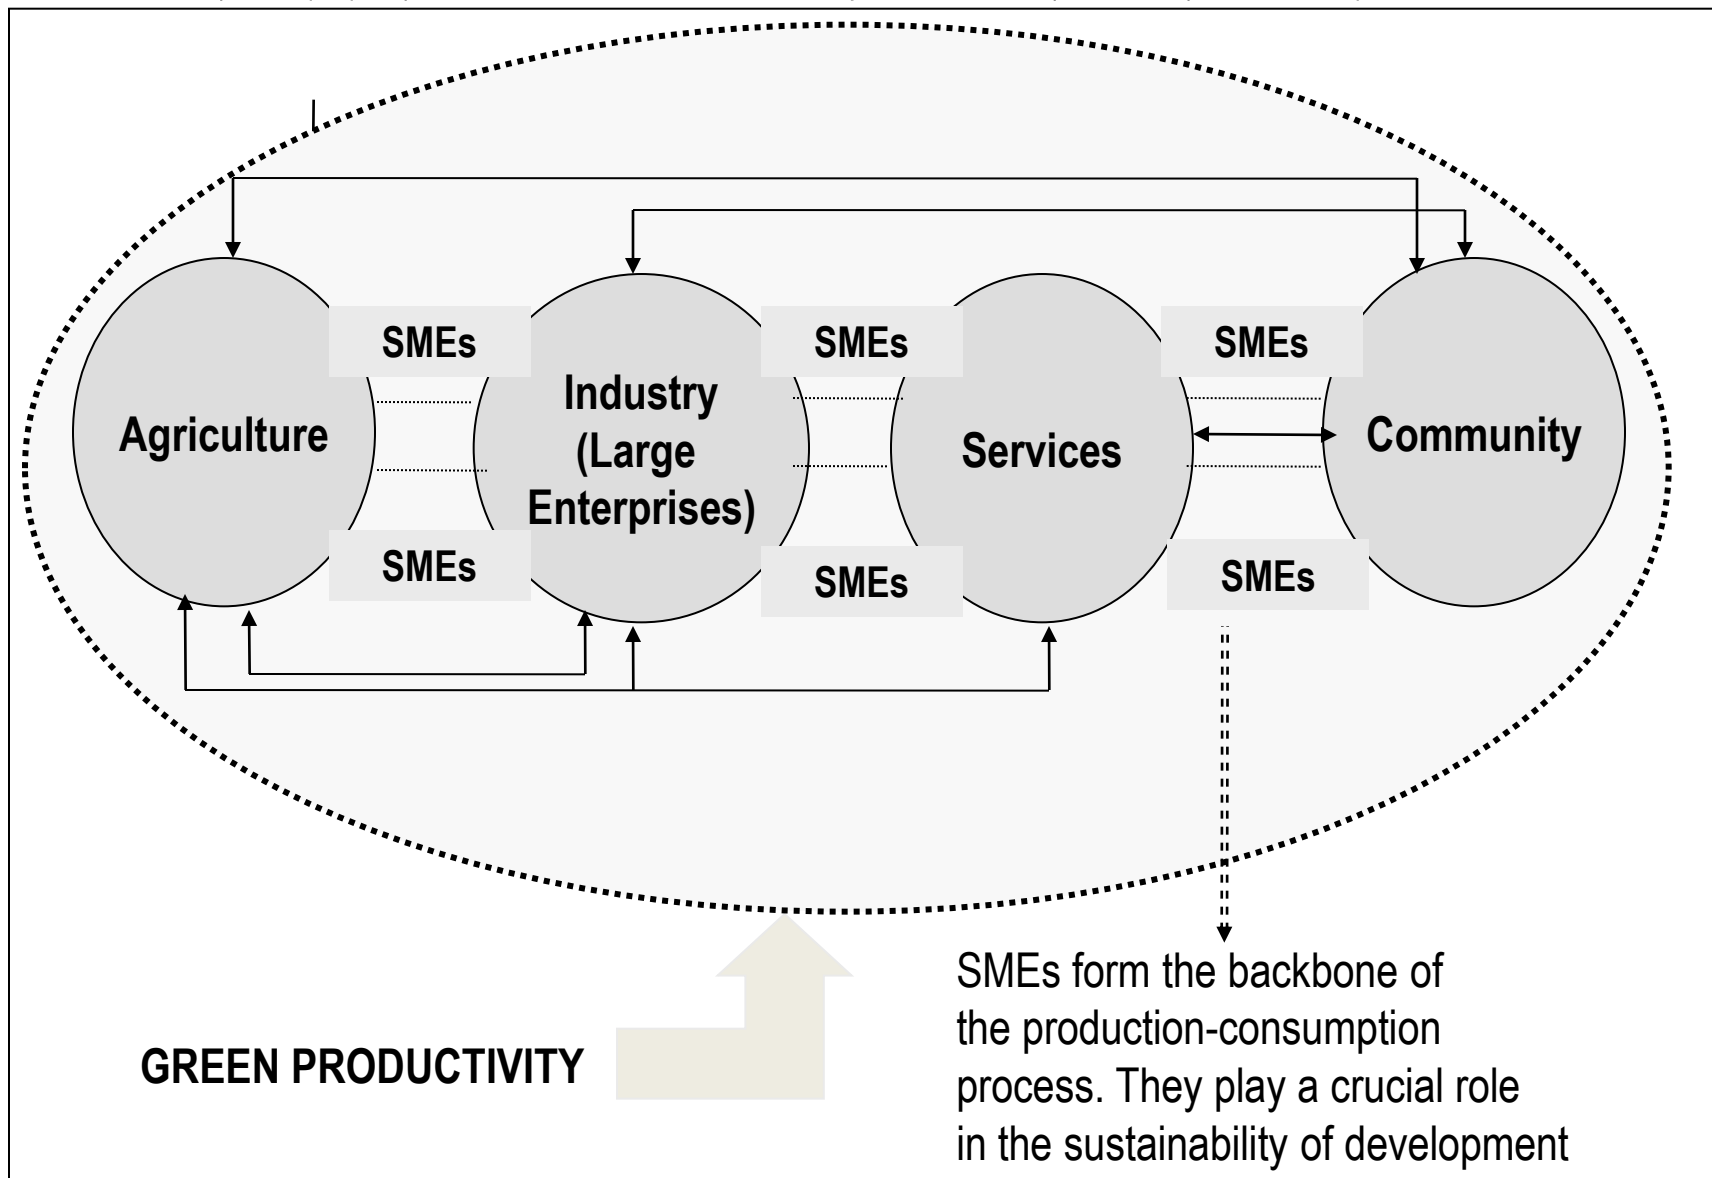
SMEs

SMEs

SMEs

Agriculture

Industry (Large Enterprises)

Services

Community

SMEs

SMEs

SMEs

GREEN PRODUCTIVITY

SMEs form the backbone of the production-consumption process. They play a crucial role in the sustainability of development